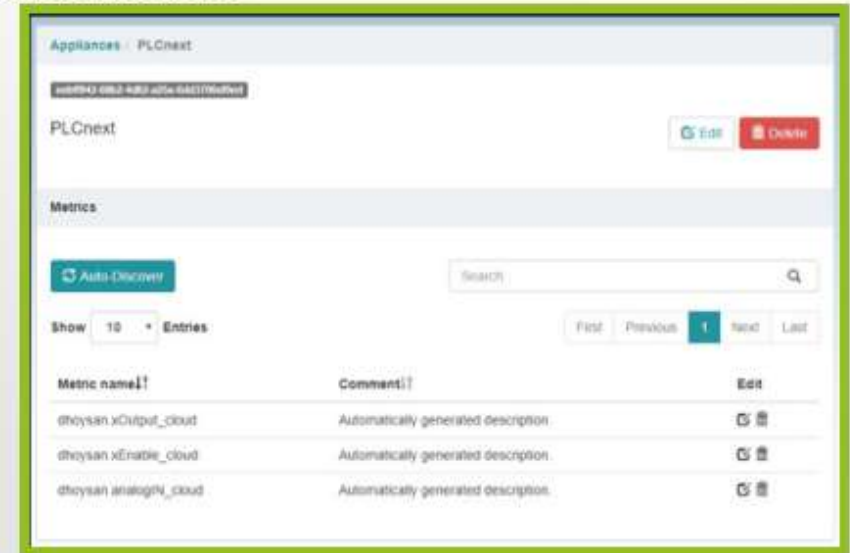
Appliances / PLCnext

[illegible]

PLCnext

Edit Delete

Metrics

Auto-Discover

Search

Show 10 Entries

First Previous 1 Next Last

| Metric name | Comment | Edit |
|---|---|---|
| dhoysan.xOutput_cloud | Automatically generated description. | |
| dhoysan.xEnable_cloud | Automatically generated description. | |
| dhoysan.analogIN_cloud | Automatically generated description. | |